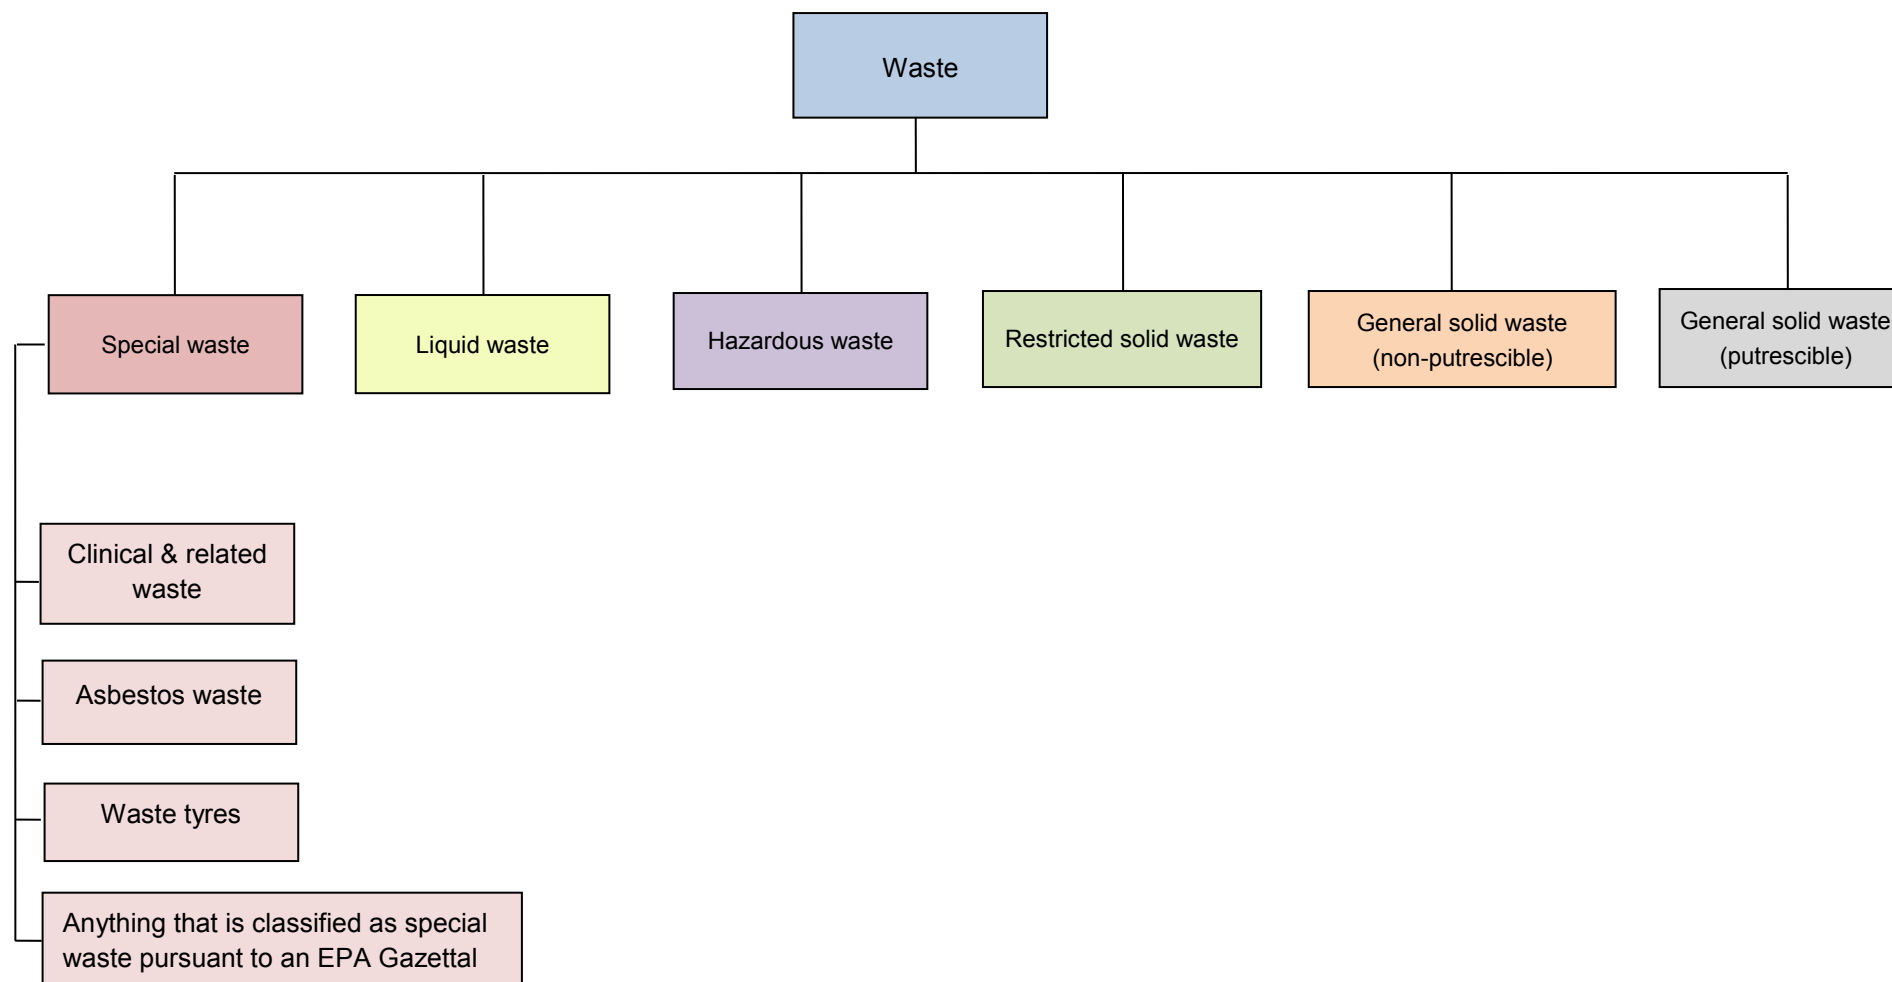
Waste

Special waste

Liquid waste

Hazardous waste

Restricted solid waste

General solid waste (non-putrescible)

General solid waste (putrescible)

Clinical & related waste

Asbestos waste

Waste tyres

Anything that is classified as special waste pursuant to an EPA Gazettal